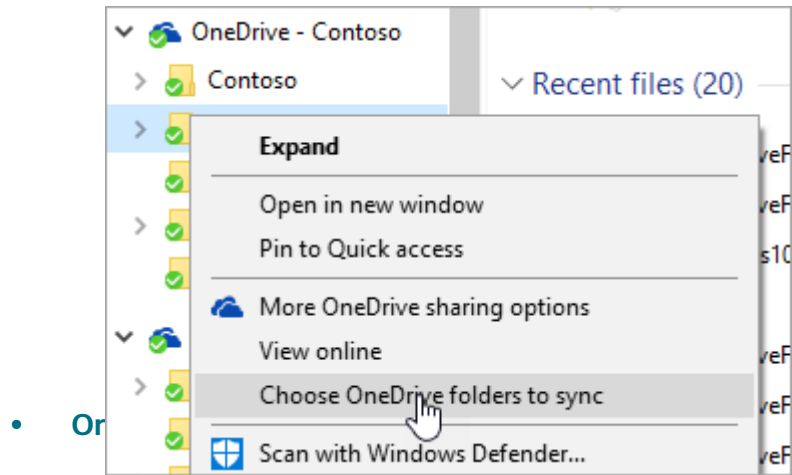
OneDrive - Contoso

Contoso

Recent files (20)

Expand

Open in new window

Pin to Quick access

More OneDrive sharing options

View online

Choose OneDrive folders to sync

Scan with Windows Defender...

veF

veF

s10

veF

veF

veF

• Or